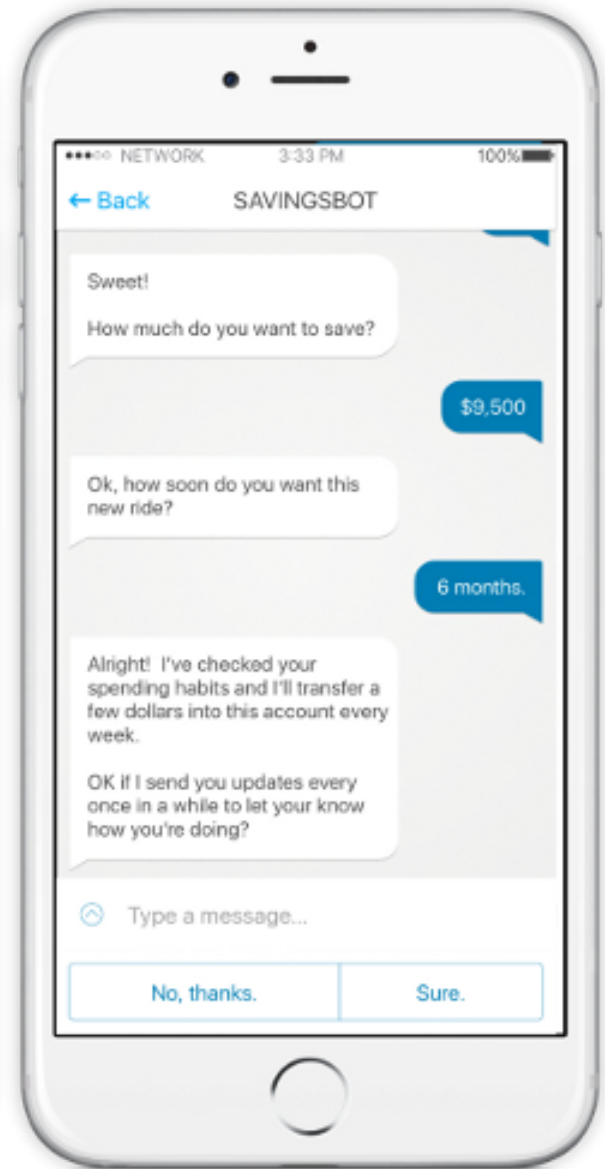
●●●○○ NETWORK 3:33 PM 100%

← Back SAVINGSBOT

Sweet!

How much do you want to save?

$9,500

Ok, how soon do you want this new ride?

6 months.

Alright! I've checked your spending habits and I'll transfer a few dollars into this account every week.

OK if I send you updates every once in a while to let your know how you're doing?

Type a message...

No, thanks.

Sure.